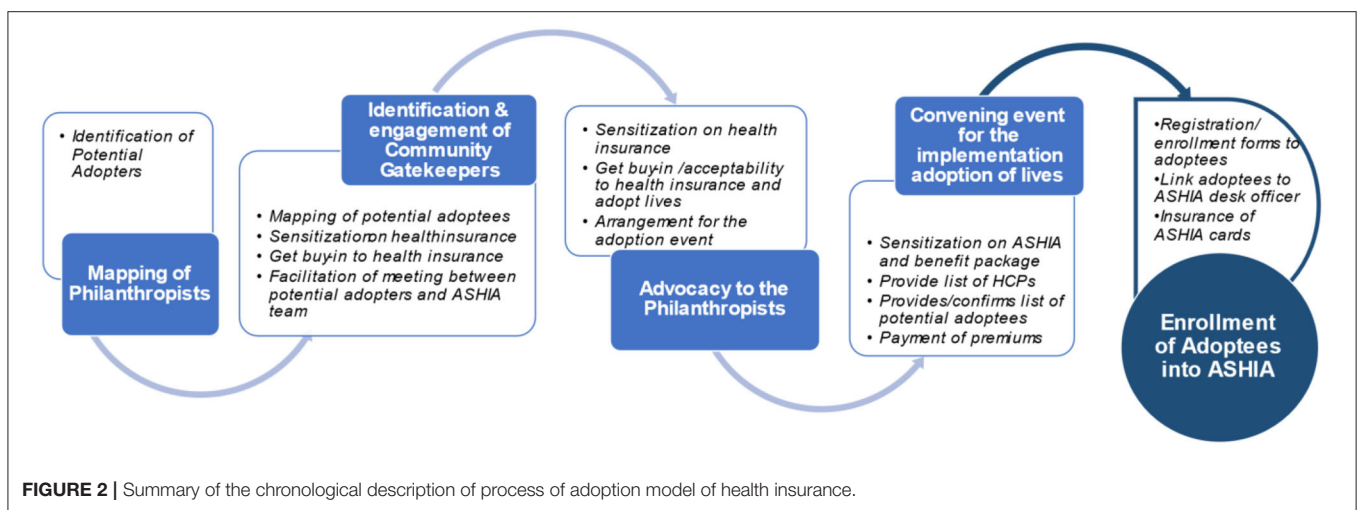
• Identification of Potential Adopters

Mapping of Philanthropists

Identification & engagement of Community Gatekeepers

• Mapping of potential adoptees
• Sensitizationon healthinsurance
• Get buy-in to health insurance
• Facilitation of meeting between potential adopters and ASHIA team

• Sensitization on health insurance
• Get buy-in /acceptability to health insurance and adopt lives
• Arrangement for the adoption event

Advocacy to the Philanthropists

Convening event for the implementation adoption of lives

• Sensitization on ASHIA and benefit package
• Provide list of HCPs
• Provides/confirms list of potential adoptees
• Payment of premiums

•Registration/ enrollment forms to adoptees
•Link adoptees to ASHIA desk officer
•Insurance of ASHIA cards

Enrollment of Adoptees into ASHIA

FIGURE 2 | Summary of the chronological description of process of adoption model of health insurance.